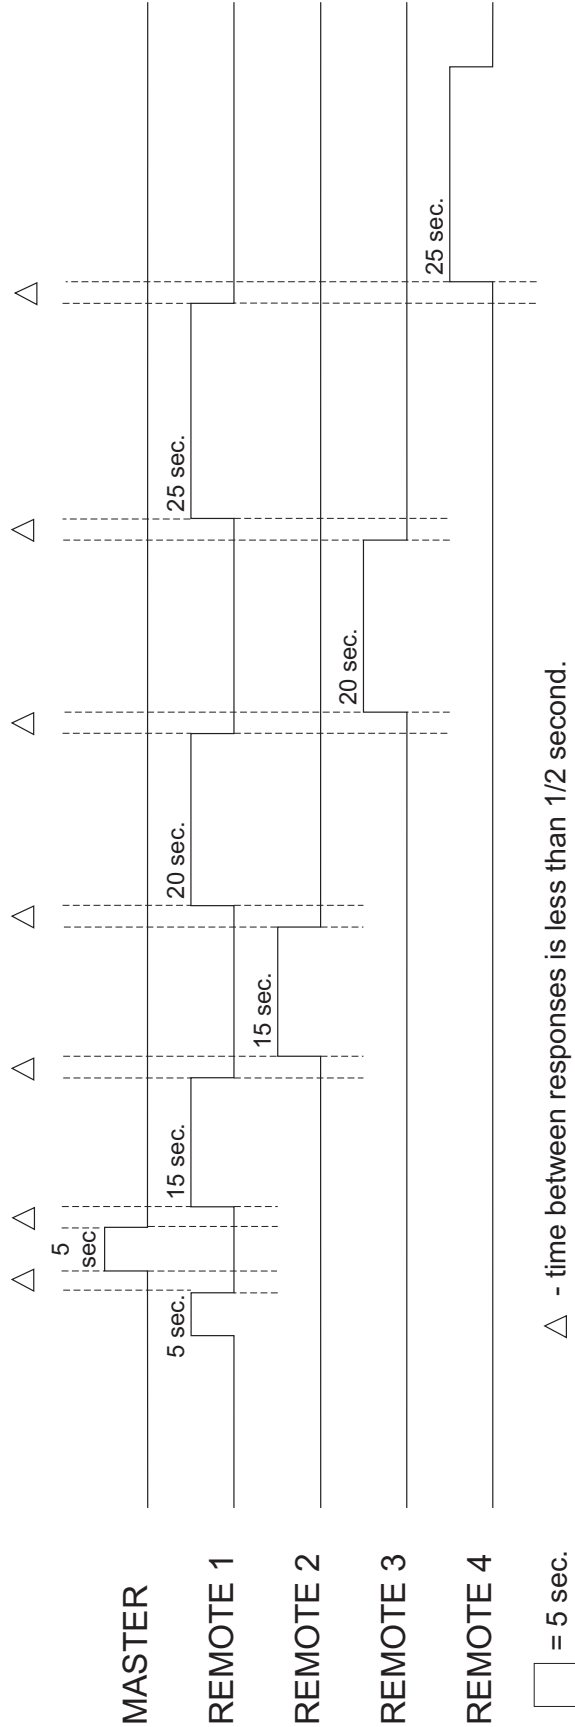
MASTER
REMOTE 1
REMOTE 2
REMOTE 3
REMOTE 4

= 5 sec.

5 sec.
5 sec
15 sec.
15 sec.
20 sec.
20 sec.
25 sec.
25 sec.

$\triangle$ $\triangle$ $\triangle$ $\triangle$ $\triangle$ $\triangle$ $\triangle$

$\triangle$ - time between responses is less than 1/2 second.